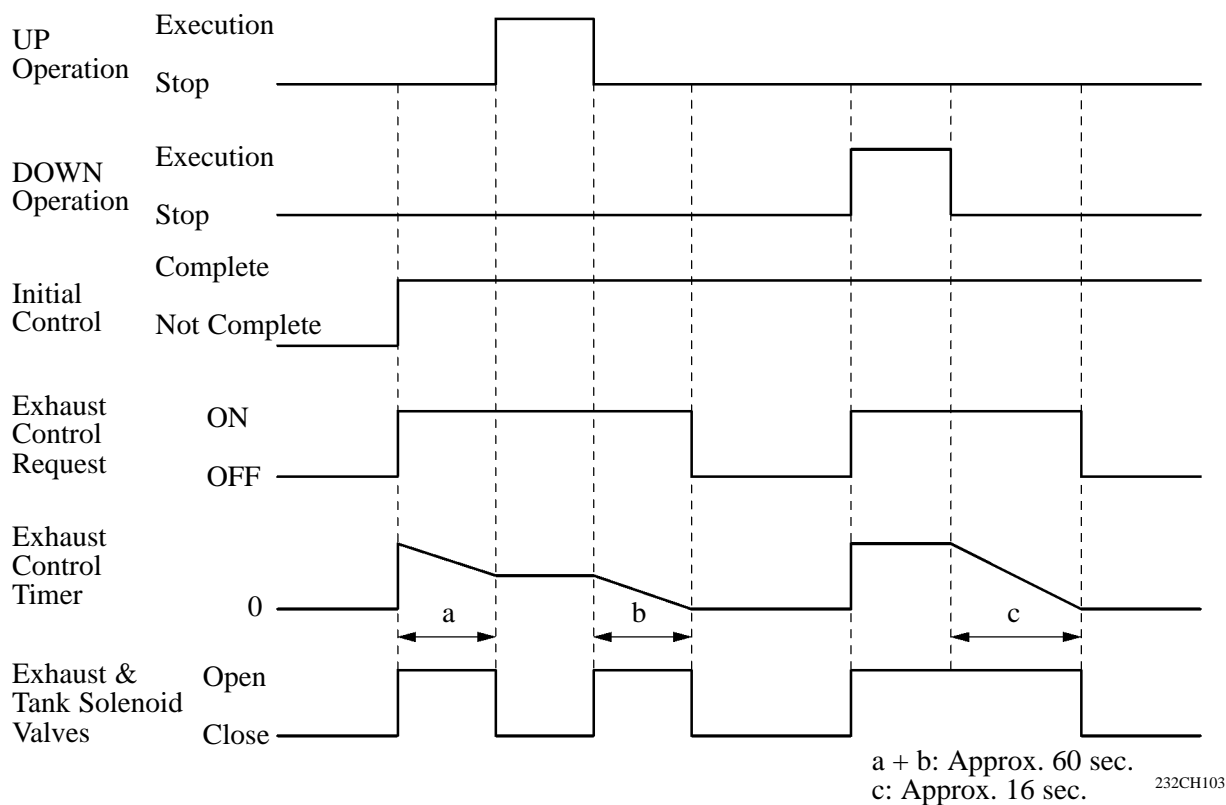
UP Operation

Execution

Stop

DOWN Operation

Execution

Stop

Initial Control

Complete

Not Complete

Exhaust Control Request

ON

OFF

Exhaust Control Timer

0

a

b

c

Exhaust & Tank Solenoid Valves

Open

Close

a + b: Approx. 60 sec.
c: Approx. 16 sec.

232CH103